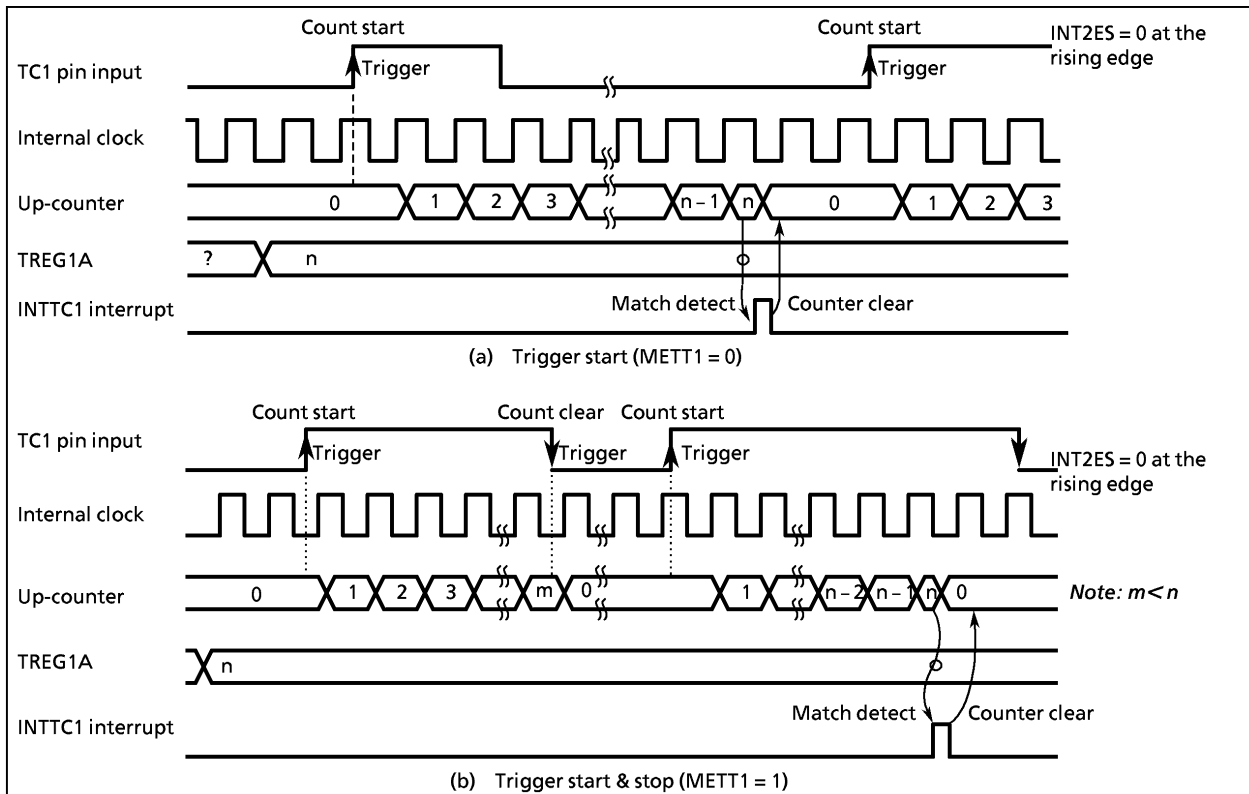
Count start

Count start

INT2ES = 0 at the rising edge

TC1 pin input

Trigger

Trigger

Internal clock

Up-counter

0

1

2

3

n – 1

n

0

1

2

3

TREG1A

?

n

INTTC1 interrupt

Match detect

Counter clear

(a) Trigger start (METT1 = 0)

Count start

Count clear

Count start

TC1 pin input

Trigger

Trigger

Trigger

INT2ES = 0 at the rising edge

Internal clock

Up-counter

0

1

2

3

m

0

1

n – 2

n – 1

n

0

Note: m< n

TREG1A

n

INTTC1 interrupt

Match detect

Counter clear

(b) Trigger start & stop (METT1 = 1)